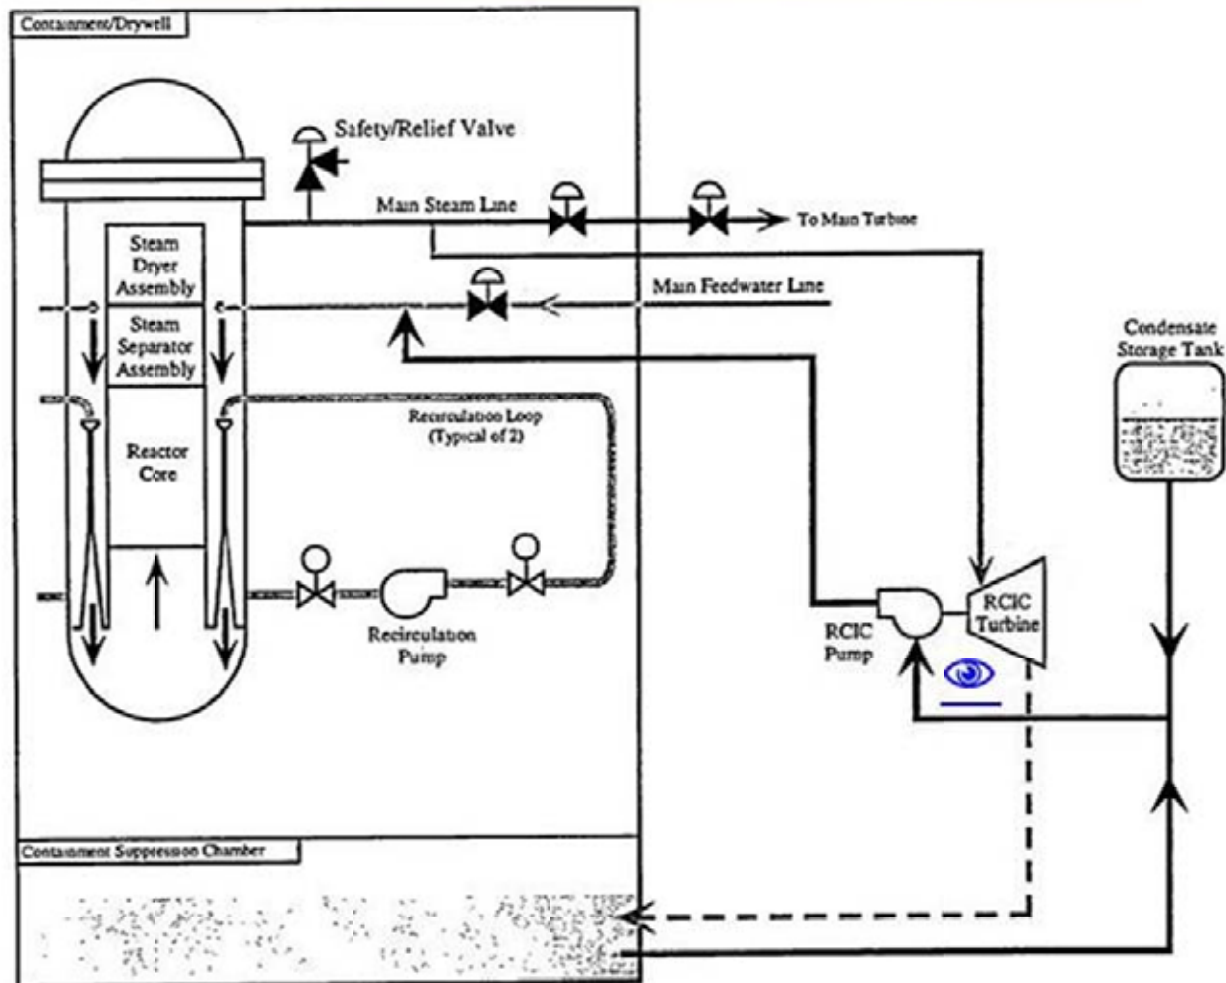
Containment/Drywell

Safety/Relief Valve

Main Steam Line

To Main Turbine

Steam Dryer Assembly

Steam Separator Assembly

Main Feedwater Line

Condensate Storage Tank

Recirculation Loop (Typical of 2)

Reactor Core

Recirculation Pump

RCIC Pump

RCIC Turbine

Containment Suppression Chamber